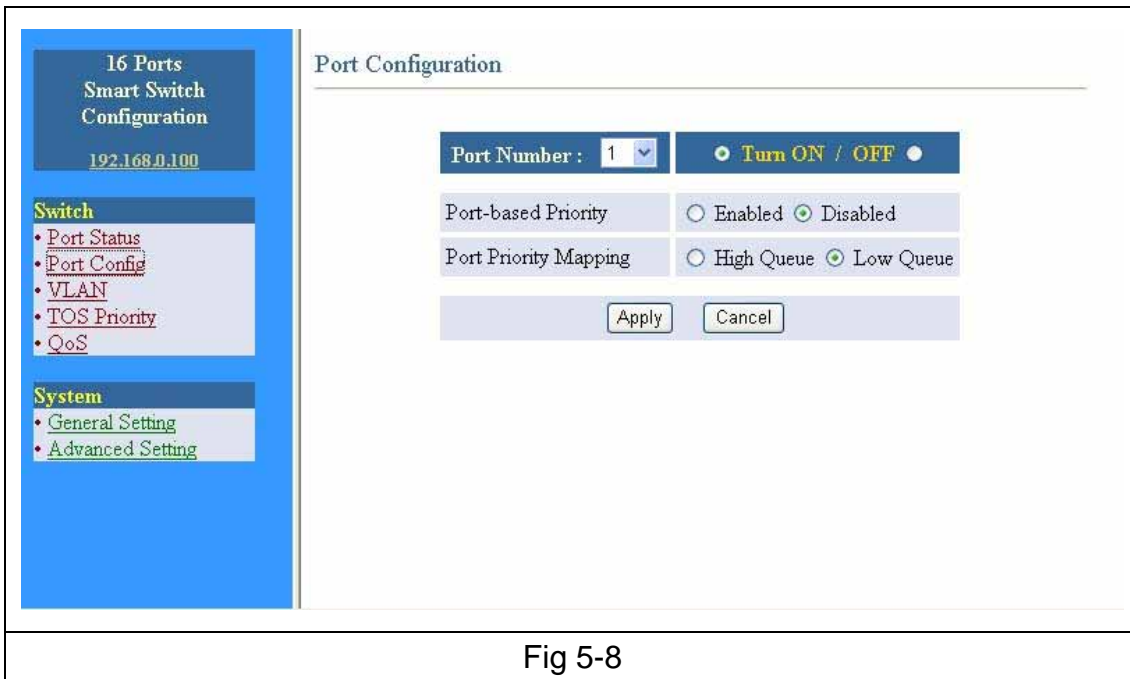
16 Ports
Smart Switch
Configuration

192.168.0.100

Switch
• Port Status
• Port Config
• VLAN
• TOS Priority
• QoS

System
• General Setting
• Advanced Setting

Port Configuration

| Port Number : 1 | Turn ON / OFF |
|---|---|
| Port-based Priority | ○ Enabled ⊙ Disabled |
| Port Priority Mapping | ○ High Queue ⊙ Low Queue |

Apply Cancel

Fig 5-8